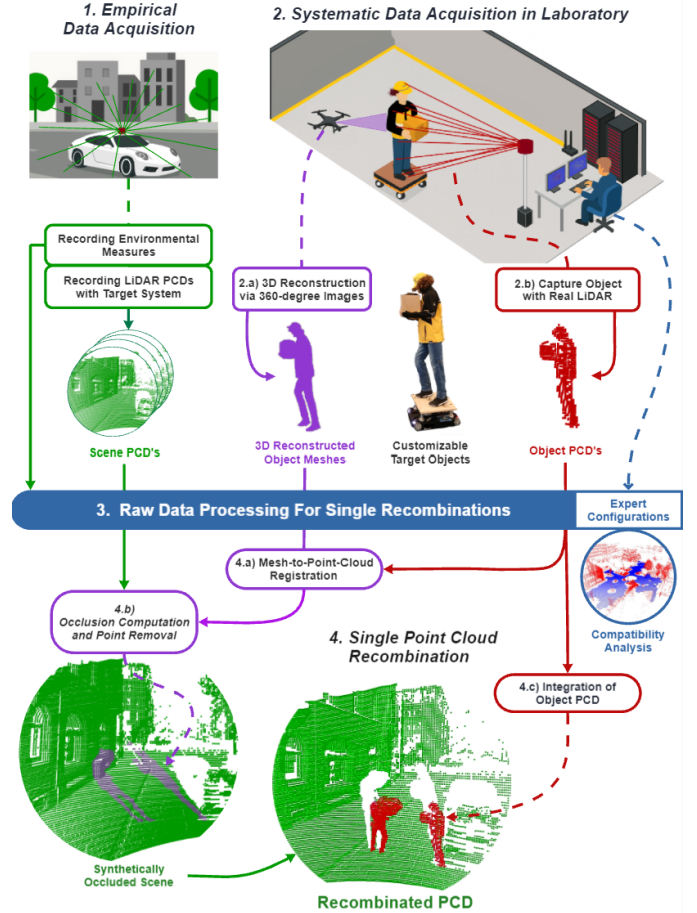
1. Empirical Data Acquisition

2. Systematic Data Acquisition in Laboratory

Recording Environmental Measures

Recording LiDAR PCDs with Target System

2.a) 3D Reconstruction via 360-degree Images

2.b) Capture Object with Real LiDAR

Scene PCD's

3D Reconstructed Object Meshes

Customizable Target Objects

Object PCD's

3. Raw Data Processing For Single Recombinations

Expert Configurations

4.a) Mesh-to-Point-Cloud Registration

4.b) Occlusion Computation and Point Removal

Compatibility Analysis

4. Single Point Cloud Recombination

4.c) Integration of Object PCD

Synthetically Occluded Scene

Recombinated PCD